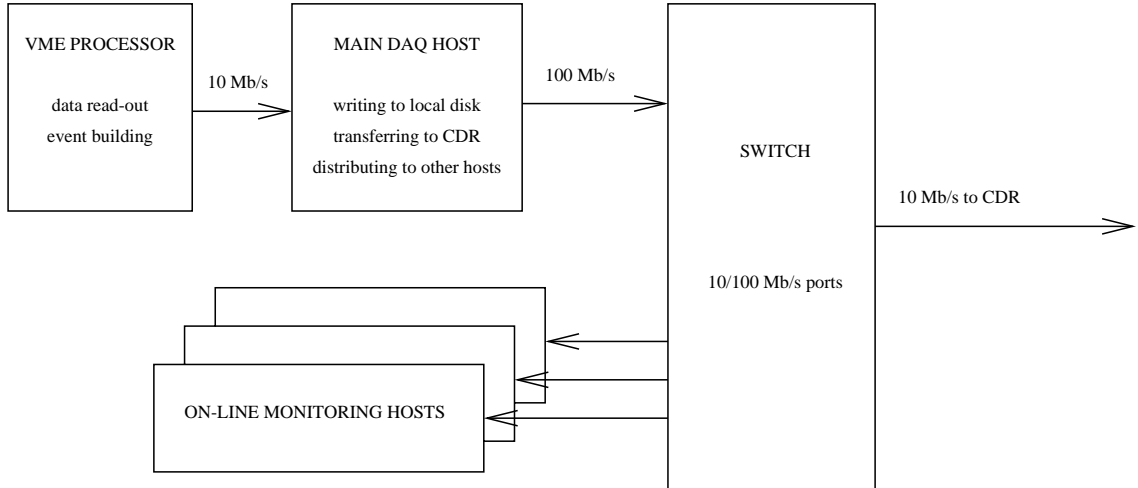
VME PROCESSOR

data read-out
event building

10 Mb/s

MAIN DAQ HOST

writing to local disk
transferring to CDR
distributing to other hosts

100 Mb/s

SWITCH

10/100 Mb/s ports

10 Mb/s to CDR

ON-LINE MONITORING HOSTS